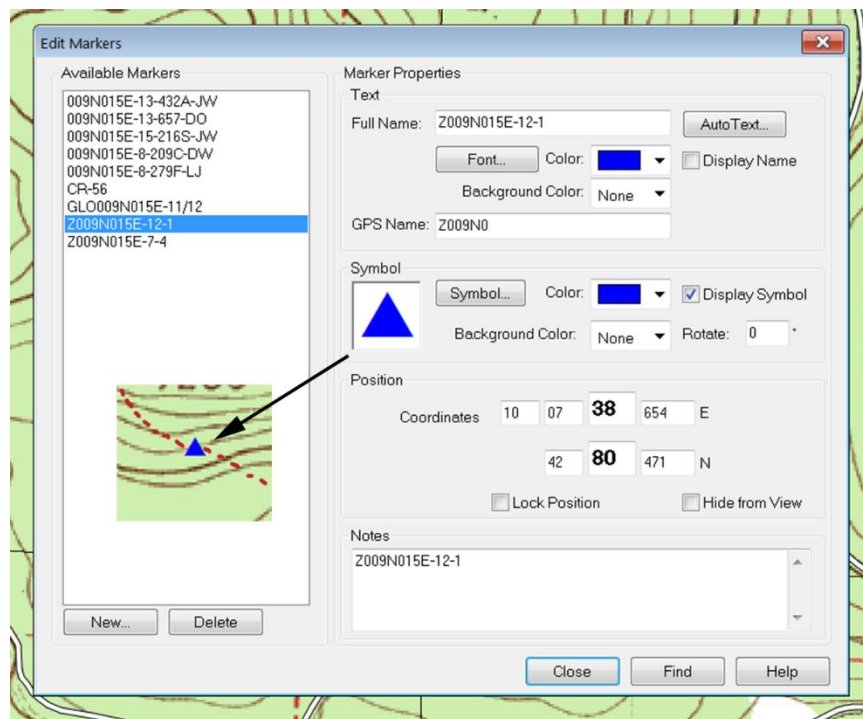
Edit Markers

Available Markers

009N015E-13-432A-JW
009N015E-13-657-DO
009N015E-15-216S-JW
009N015E-8-209C-DW
009N015E-8-279F-LJ
CR-56
GLO009N015E-11/12
Z009N015E-12-1
Z009N015E-7-4

New...
Delete

Marker Properties

Text

Full Name: Z009N015E-12-1
AutoText...
Font...
Color:
Display Name
Background Color: None
GPS Name: Z009N0

Symbol

Symbol...
Color:
Display Symbol
Background Color: None
Rotate: 0 °

Position

Coordinates 10 07 38 654 E
42 80 471 N

Lock Position
Hide from View

Notes

Z009N015E-12-1

Close
Find
Help